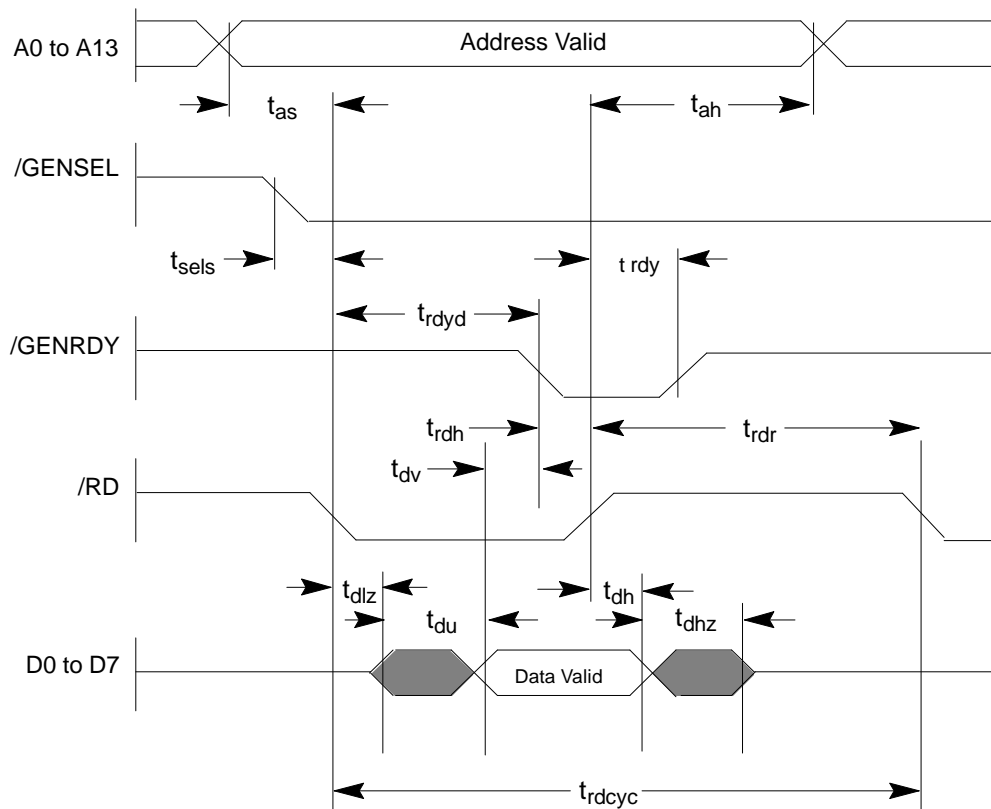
A0 to A13

Address Valid

$t_{as}$

$t_{ah}$

/GENSEL

$t_{sels}$

t rdy

$t_{rdyd}$

/GENRDY

$t_{rdh}$

$t_{rdr}$

$t_{dv}$

/RD

$t_{dlz}$

$t_{dh}$

$t_{du}$

$t_{dhz}$

D0 to D7

Data Valid

$t_{rdcyc}$